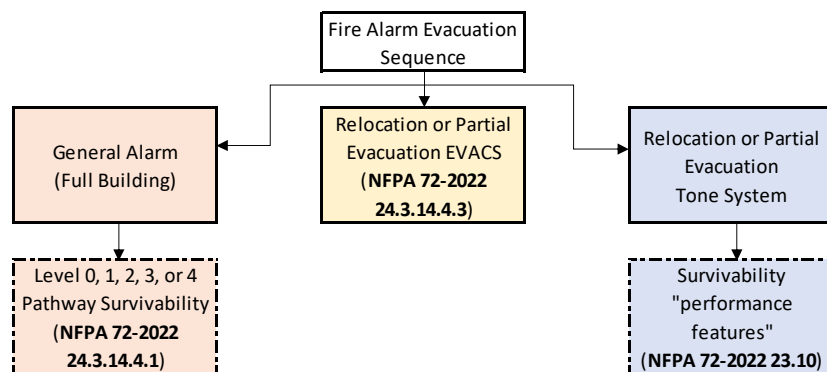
Fire Alarm Evacuation Sequence

General Alarm (Full Building)

Relocation or Partial Evacuation EVACS (**NFPA 72-2022 24.3.14.4.3**)

Relocation or Partial Evacuation Tone System

Level 0, 1, 2, 3, or 4 Pathway Survivability (**NFPA 72-2022 24.3.14.4.1**)

Survivability "performance features" (**NFPA 72-2022 23.10**)